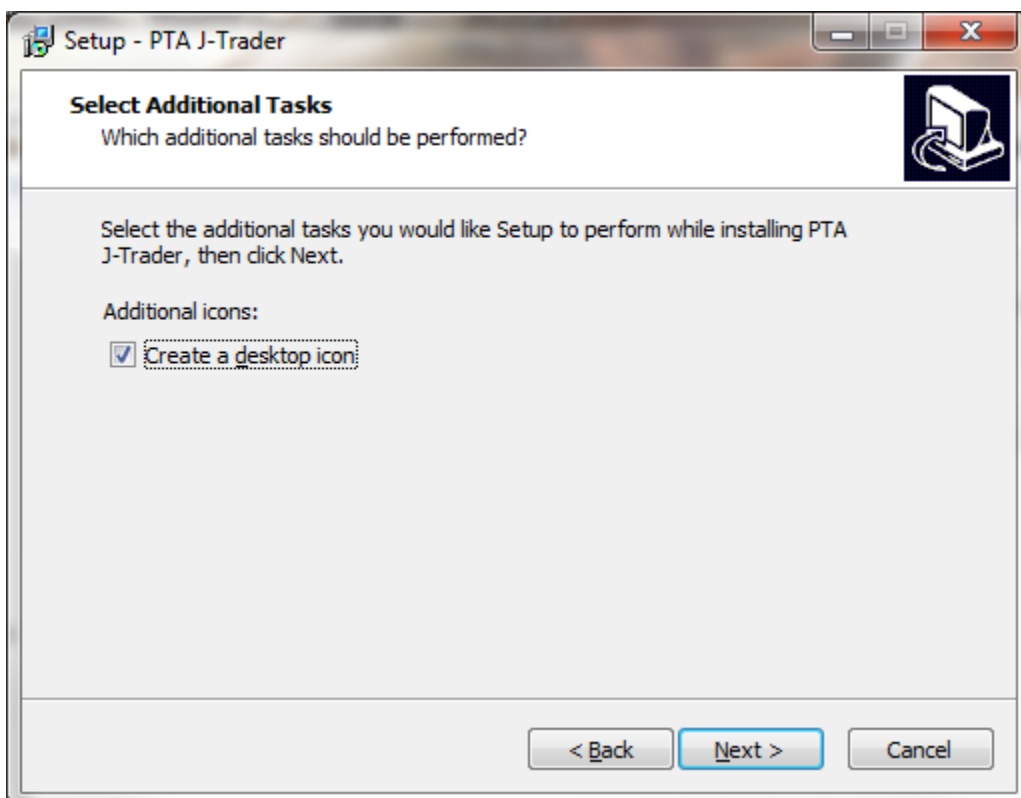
Setup - PTA J-Trader

Select Additional Tasks
Which additional tasks should be performed?

Select the additional tasks you would like Setup to perform while installing PTA J-Trader, then click Next.

Additional icons:

Create a desktop icon

< Back
Next >
Cancel